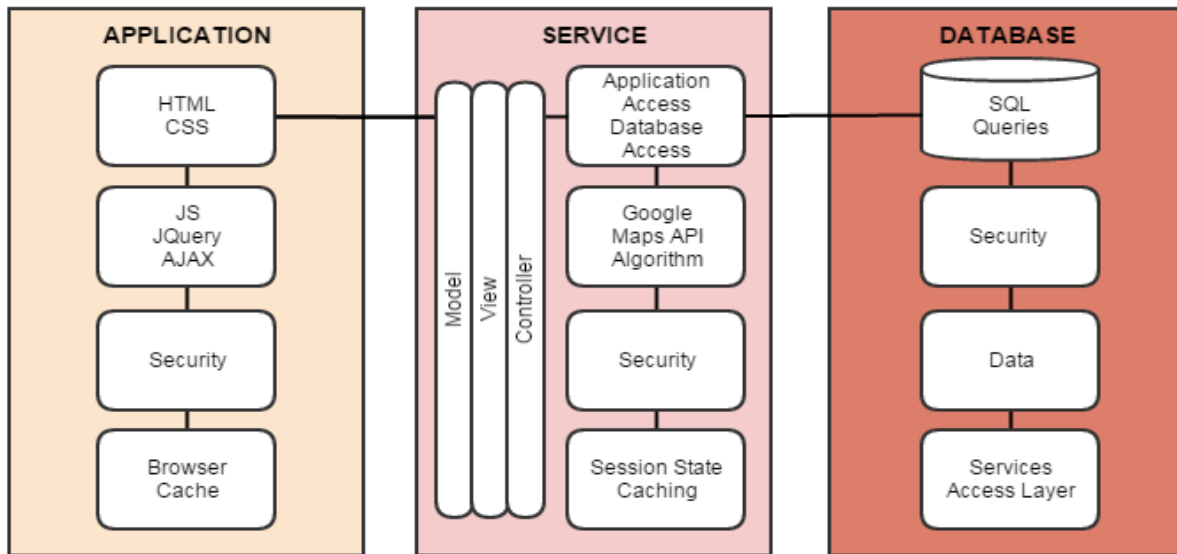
APPLICATION

HTML
CSS

JS
JQuery
AJAX

Security

Browser
Cache

SERVICE

Model

View

Controller

Application
Access
Database
Access

Google
Maps API
Algorithm

Security

Session State
Caching

DATABASE

SQL
Queries

Security

Data

Services
Access Layer